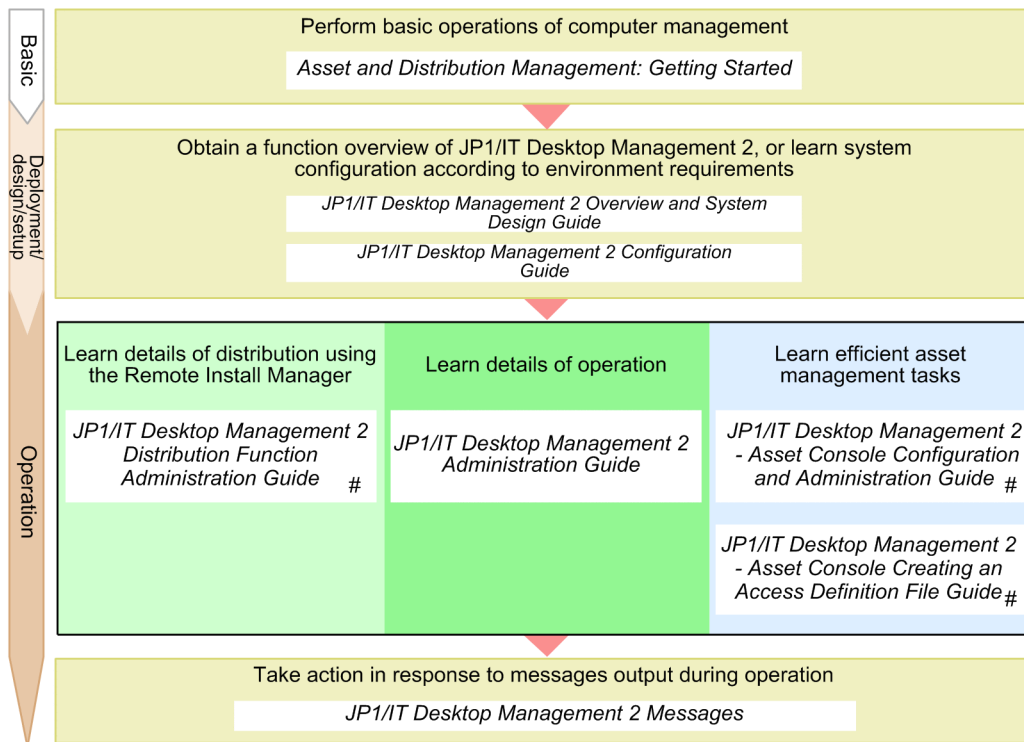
Basic

Deployment/design/setup

Operation

Perform basic operations of computer management

Asset and Distribution Management: Getting Started

Obtain a function overview of JP1/IT Desktop Management 2, or learn system configuration according to environment requirements

JP1/IT Desktop Management 2 Overview and System Design Guide

JP1/IT Desktop Management 2 Configuration Guide

Learn details of distribution using the Remote Install Manager

JP1/IT Desktop Management 2 Distribution Function Administration Guide #

Learn details of operation

JP1/IT Desktop Management 2 Administration Guide

Learn efficient asset management tasks

JP1/IT Desktop Management 2 - Asset Console Configuration and Administration Guide #

JP1/IT Desktop Management 2 - Asset Console Creating an Access Definition File Guide #

Take action in response to messages output during operation

JP1/IT Desktop Management 2 Messages